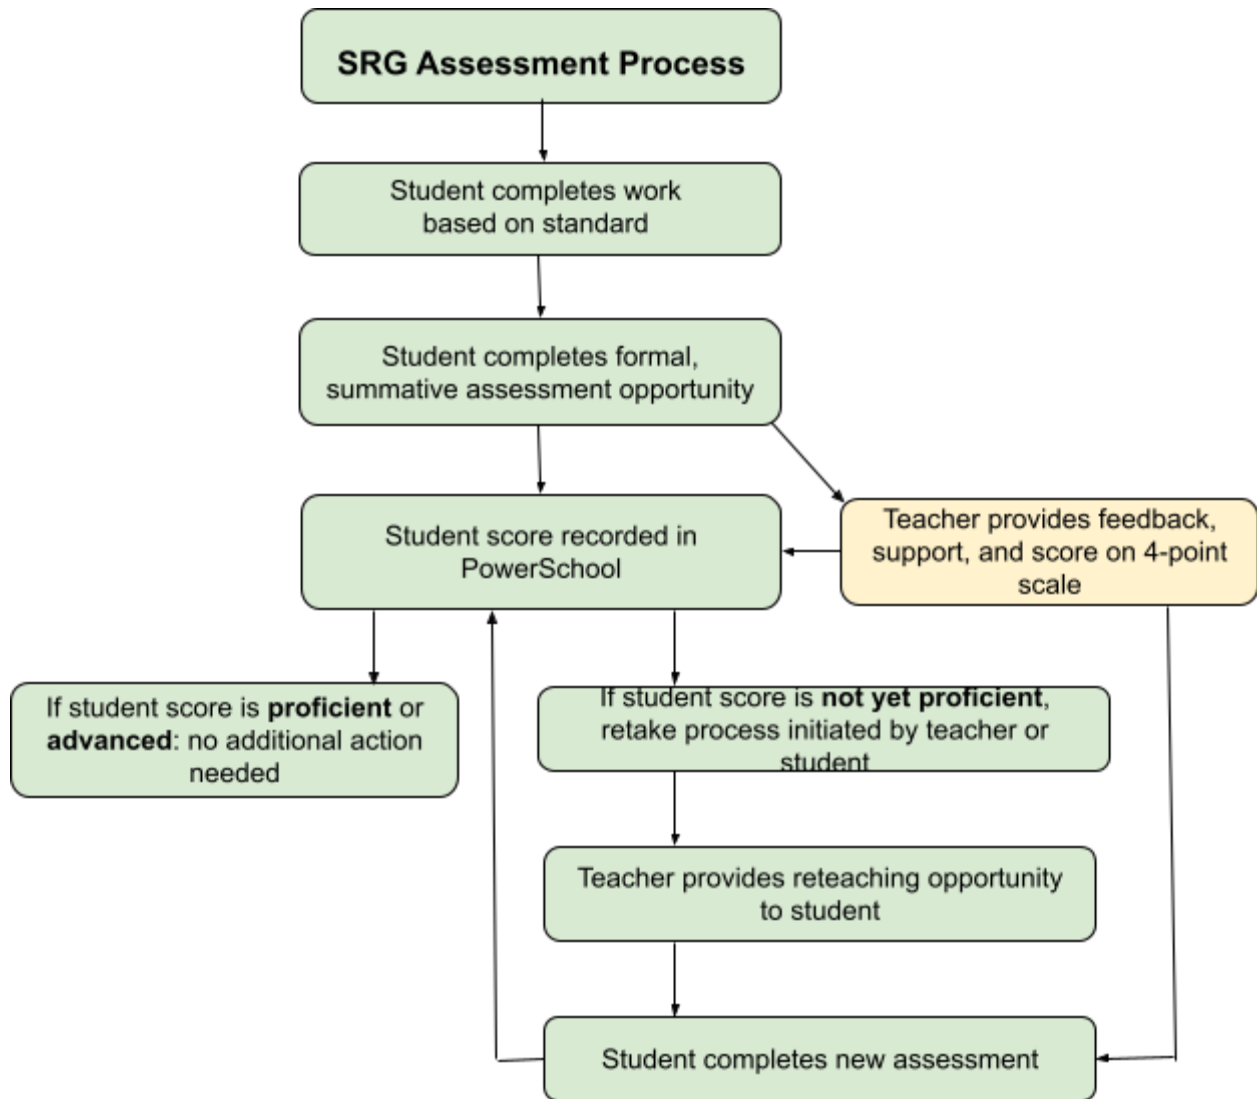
SRG Assessment Process

Student completes work based on standard

Student completes formal, summative assessment opportunity

Student score recorded in PowerSchool

Teacher provides feedback, support, and score on 4-point scale

If student score is **proficient** or **advanced**: no additional action needed

If student score is **not yet proficient**, retake process initiated by teacher or student

Teacher provides reteaching opportunity to student

Student completes new assessment